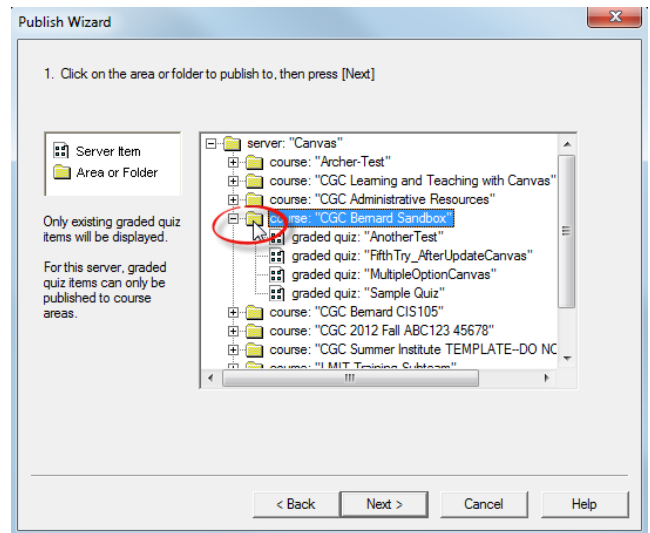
Publish Wizard

1. Click on the area or folder to publish to, then press [Next]

Server Item
Area or Folder

Only existing graded quiz items will be displayed.

For this server, graded quiz items can only be published to course areas.

server: "Canvas"
course: "Archer-Test"
course: "CGC Learning and Teaching with Canvas"
course: "CGC Administrative Resources"
course: "CGC Bernard Sandbox"
graded quiz: "AnotherTest"
graded quiz: "FifthTry_AfterUpdateCanvas"
graded quiz: "MultipleOptionCanvas"
graded quiz: "Sample Quiz"
course: "CGC Bernard CIS105"
course: "CGC 2012 Fall ABC123 45678"
course: "CGC Summer Institute TEMPLATE--DO NC
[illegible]

< Back
Next >
Cancel
Help